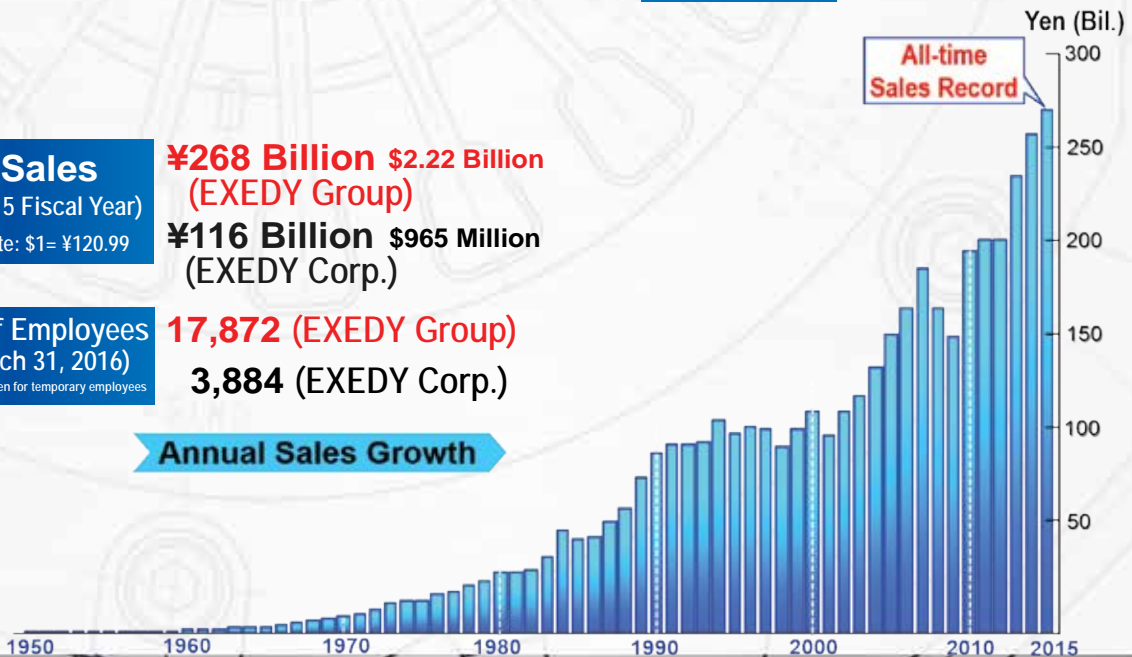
Sales
5 Fiscal Year)
te: $1= ¥120.99

¥268 Billion $2.22 Billion
(EXEDY Group)
¥116 Billion $965 Million
(EXEDY Corp.)

f Employees
ch 31, 2016)
en for temporary employees

17,872 (EXEDY Group)
3,884 (EXEDY Corp.)

Annual Sales Growth

All-time Sales Record

Yen (Bil.)
300
250
200
150
100
50

1950
1960
1970
1980
1990
2000
2010
2015